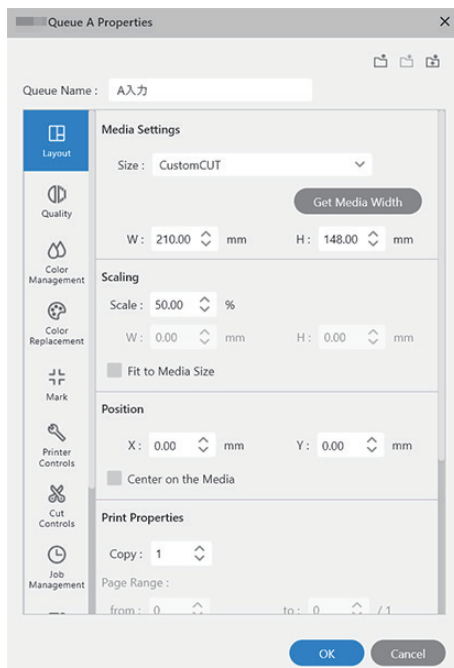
Queue A Properties

Queue Name : A入力

Layout
Quality
Color Management
Color Replacement
Mark
Printer Controls
Cut Controls
Job Management

Media Settings

Size : CustomCUT

Get Media Width

W : 210.00 mm H : 148.00 mm

Scaling

Scale : 50.00 %

W : 0.00 mm H : 0.00 mm

Fit to Media Size

Position

X : 0.00 mm Y : 0.00 mm

Center on the Media

Print Properties

Copy : 1

Page Range :

from : 0 to : 0 / 1

OK Cancel